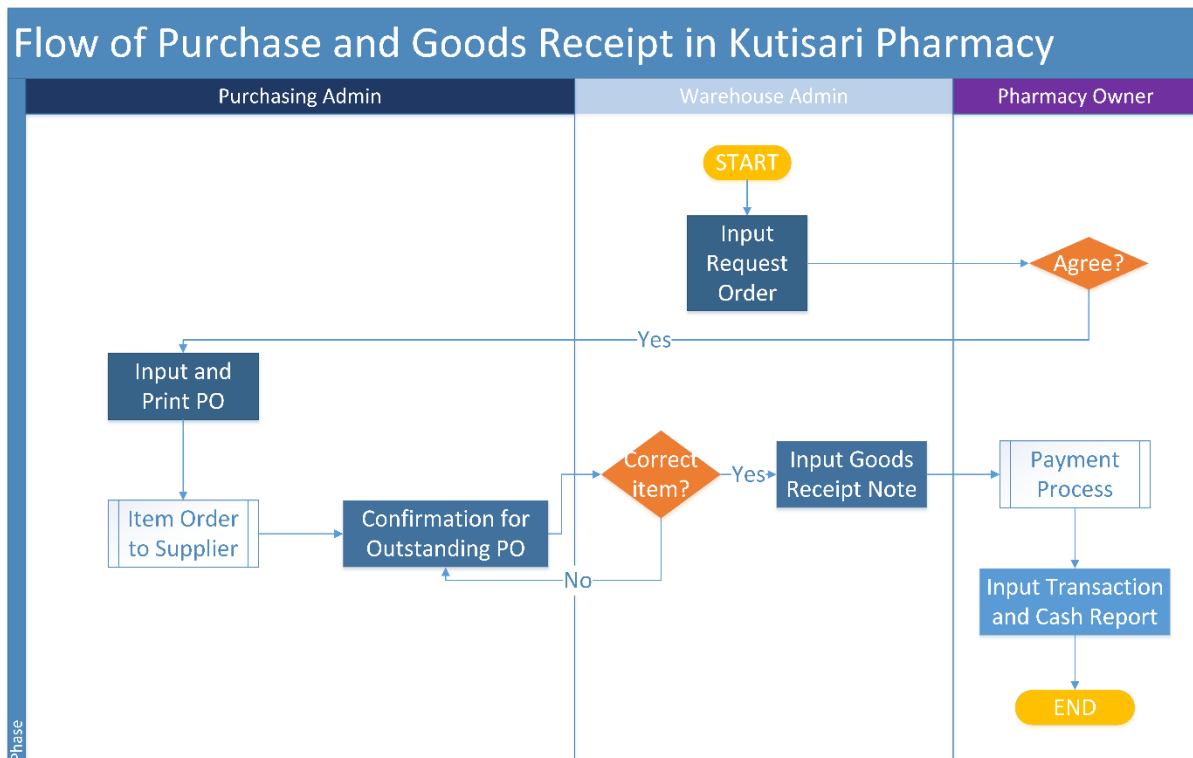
Flow of Purchase and Goods Receipt in Kutisari Pharmacy

Purchasing Admin

Warehouse Admin

Pharmacy Owner

START

Input Request Order

Agree?

Yes

Input and Print PO

Item Order to Supplier

Confirmation for Outstanding PO

Correct item?

Yes

No

Input Goods Receipt Note

Payment Process

Input Transaction and Cash Report

END

Phase